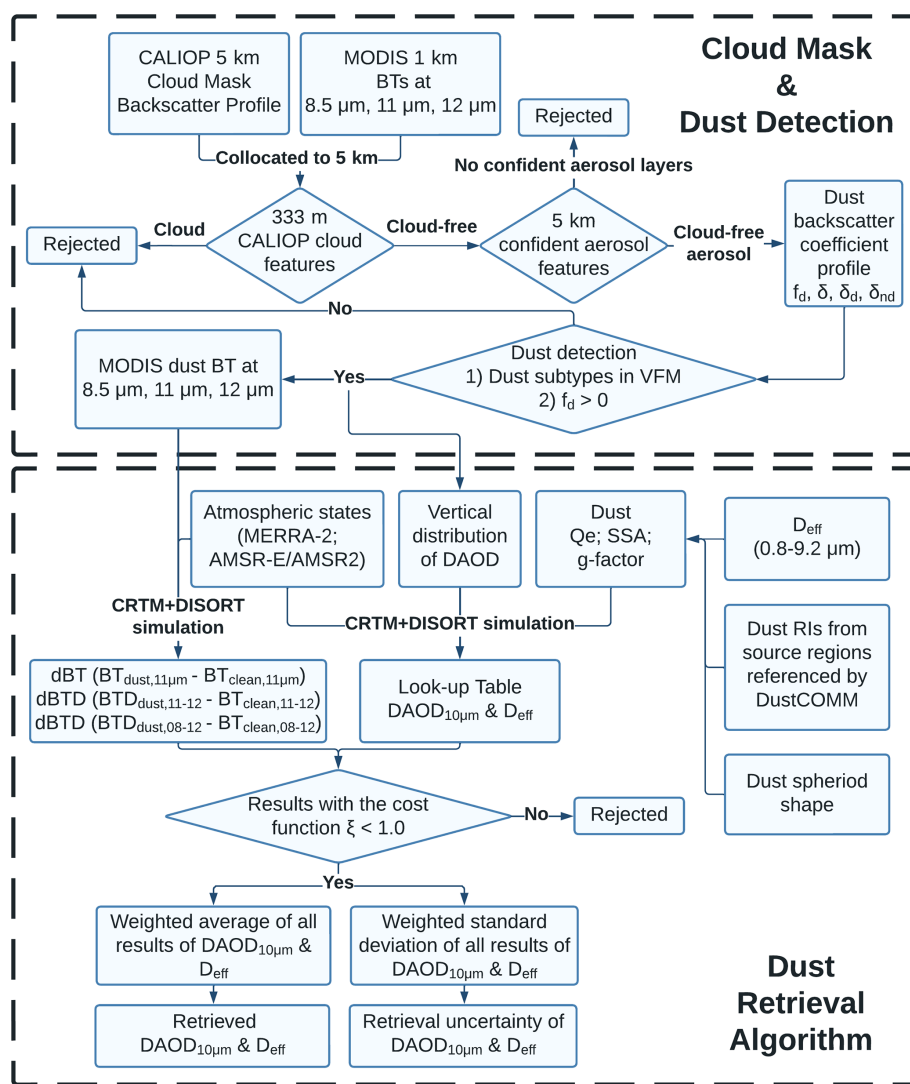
Cloud Mask & Dust Detection

CALIOP 5 km Cloud Mask Backscatter Profile

MODIS 1 km BTs at 8.5 μm, 11 μm, 12 μm

Collocated to 5 km

Rejected

No confident aerosol layers

Rejected

Cloud

333 m CALIOP cloud features

Cloud-free

5 km confident aerosol features

Cloud-free aerosol

Dust backscatter coefficient profile $f_d$, δ, $δ_d$, $δ_{nd}$

No

MODIS dust BT at 8.5 μm, 11 μm, 12 μm

Yes

Dust detection
1) Dust subtypes in VFM
2) $f_d > 0$

Atmospheric states (MERRA-2; AMSR-E/AMSR2)

Vertical distribution of DAOD

Dust Qe; SSA; g-factor

$D_{eff}$ (0.8-9.2 μm)

CRTM+DISORT simulation

CRTM+DISORT simulation

Dust RIs from source regions referenced by DustCOMM

dBT ($BT_{dust,11μm}$ - $BT_{clean,11μm}$)
dBTD ($BTD_{dust,11-12}$ - $BT_{clean,11-12}$)
dBTD ($BTD_{dust,08-12}$ - $BT_{clean,08-12}$)

Look-up Table $DAOD_{10μm}$ & $D_{eff}$

Dust spheriod shape

Results with the cost function ξ < 1.0

No

Rejected

Yes

Weighted average of all results of $DAOD_{10μm}$ & $D_{eff}$

Weighted standard deviation of all results of $DAOD_{10μm}$ & $D_{eff}$

Retrieved $DAOD_{10μm}$ & $D_{eff}$

Retrieval uncertainty of $DAOD_{10μm}$ & $D_{eff}$

Dust Retrieval Algorithm